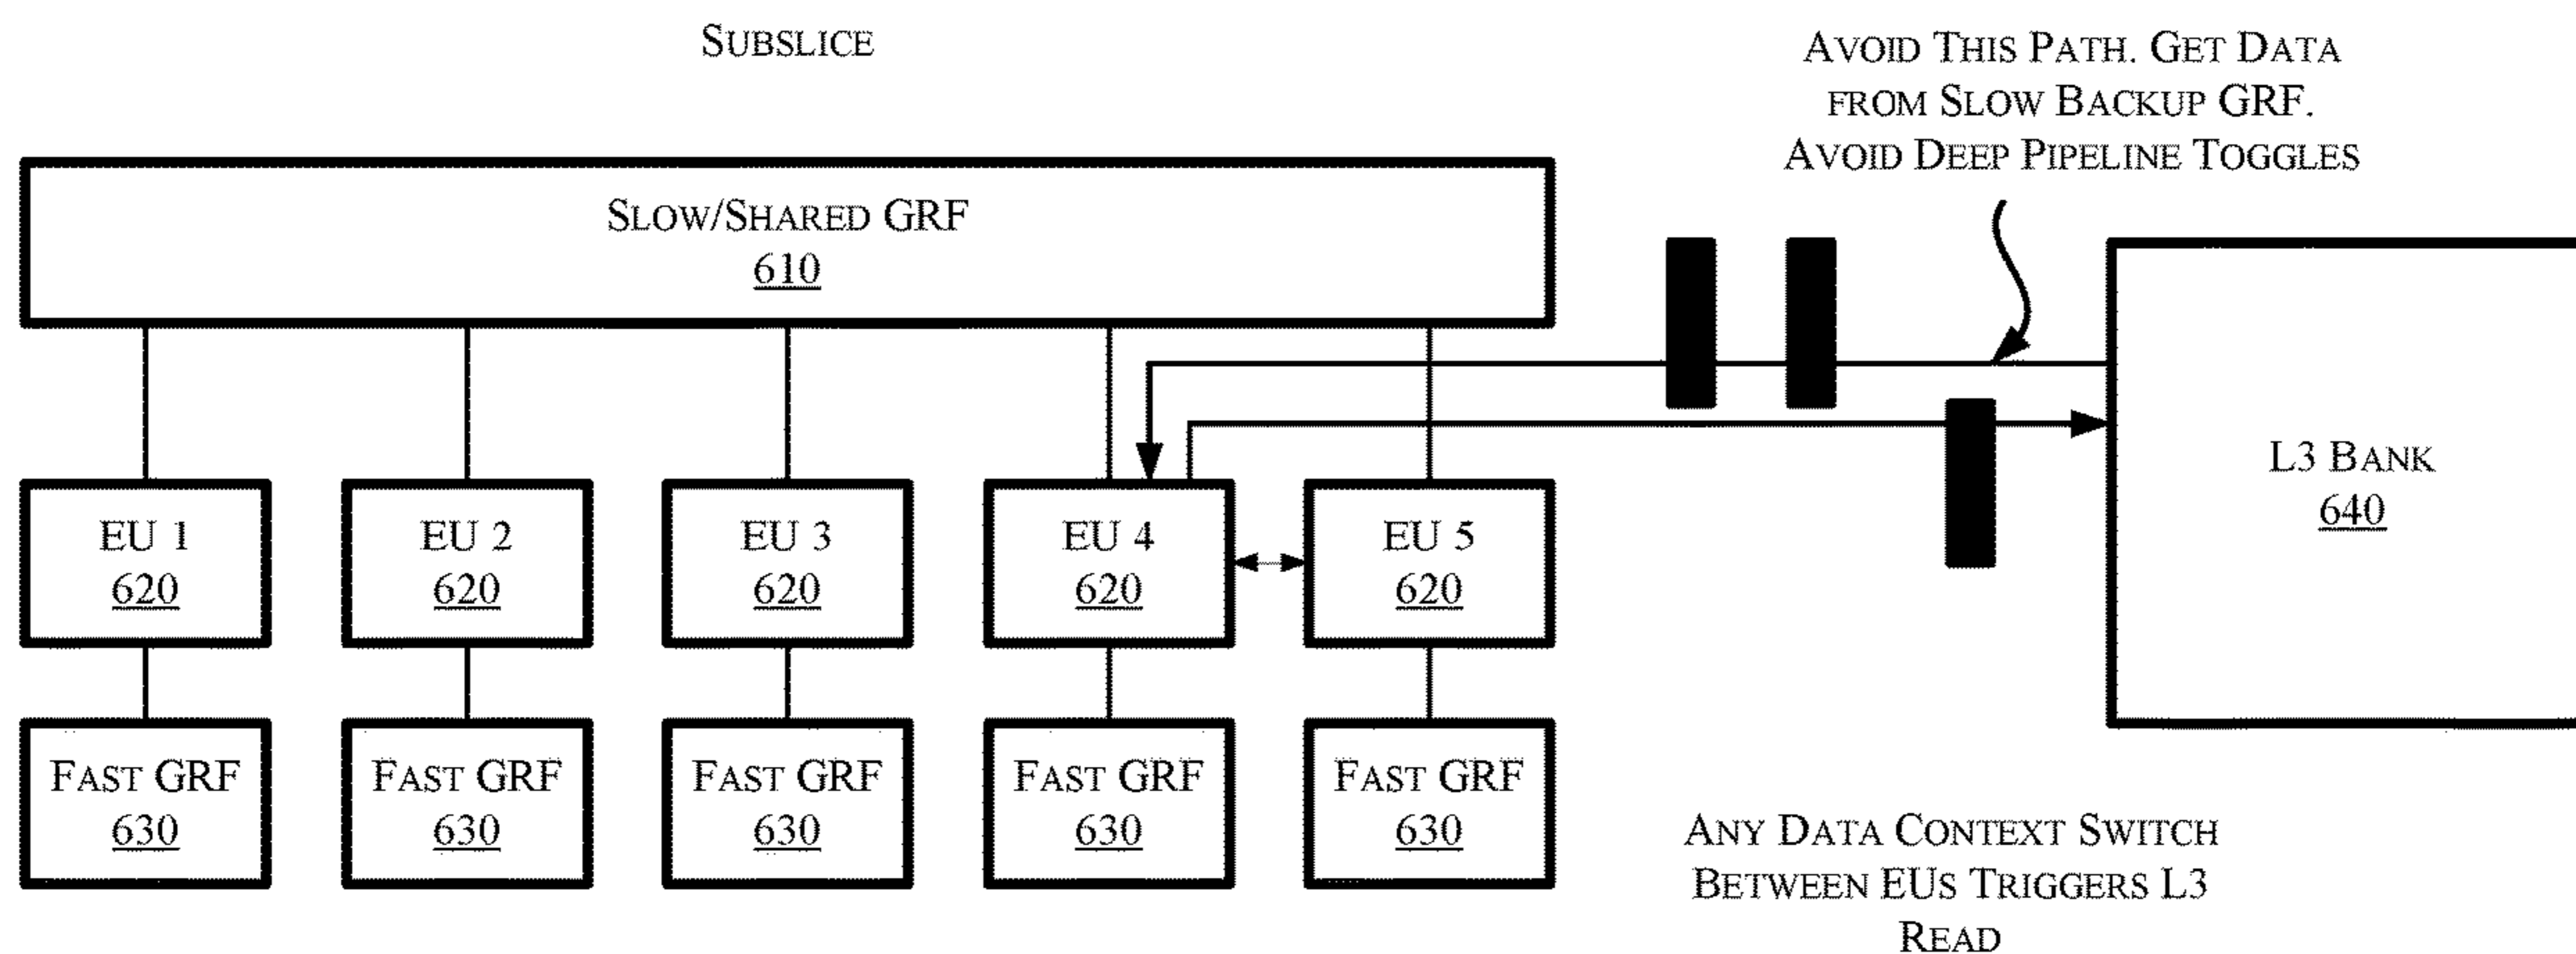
SUBSLICE

AVOID THIS PATH. GET DATA FROM SLOW BACKUP GRF. AVOID DEEP PIPELINE TOGGLES

SLOW/SHARED GRF
610

L3 BANK
640

EU 1
620

EU 2
620

EU 3
620

EU 4
620

EU 5
620

FAST GRF
630

FAST GRF
630

FAST GRF
630

FAST GRF
630

FAST GRF
630

ANY DATA CONTEXT SWITCH BETWEEN EUS TRIGGERS L3 READ